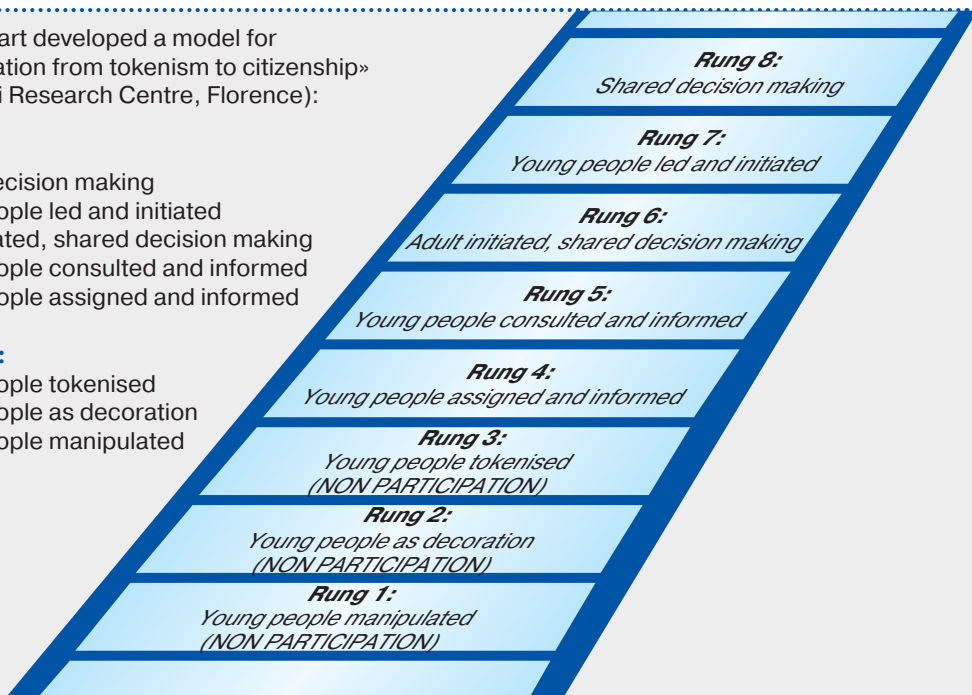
art developed a model for ation from tokenism to citizenship» i Research Centre, Florence):

ecision making
ople led and initiated
ated, shared decision making
ople consulted and informed
ople assigned and informed

:
ople tokenised
ople as decoration
ople manipulated

Rung 8:
Shared decision making

Rung 7:
Young people led and initiated

Rung 6:
Adult initiated, shared decision making

Rung 5:
Young people consulted and informed

Rung 4:
Young people assigned and informed

Rung 3:
Young people tokenised
(NON PARTICIPATION)

Rung 2:
Young people as decoration
(NON PARTICIPATION)

Rung 1:
Young people manipulated
(NON PARTICIPATION)